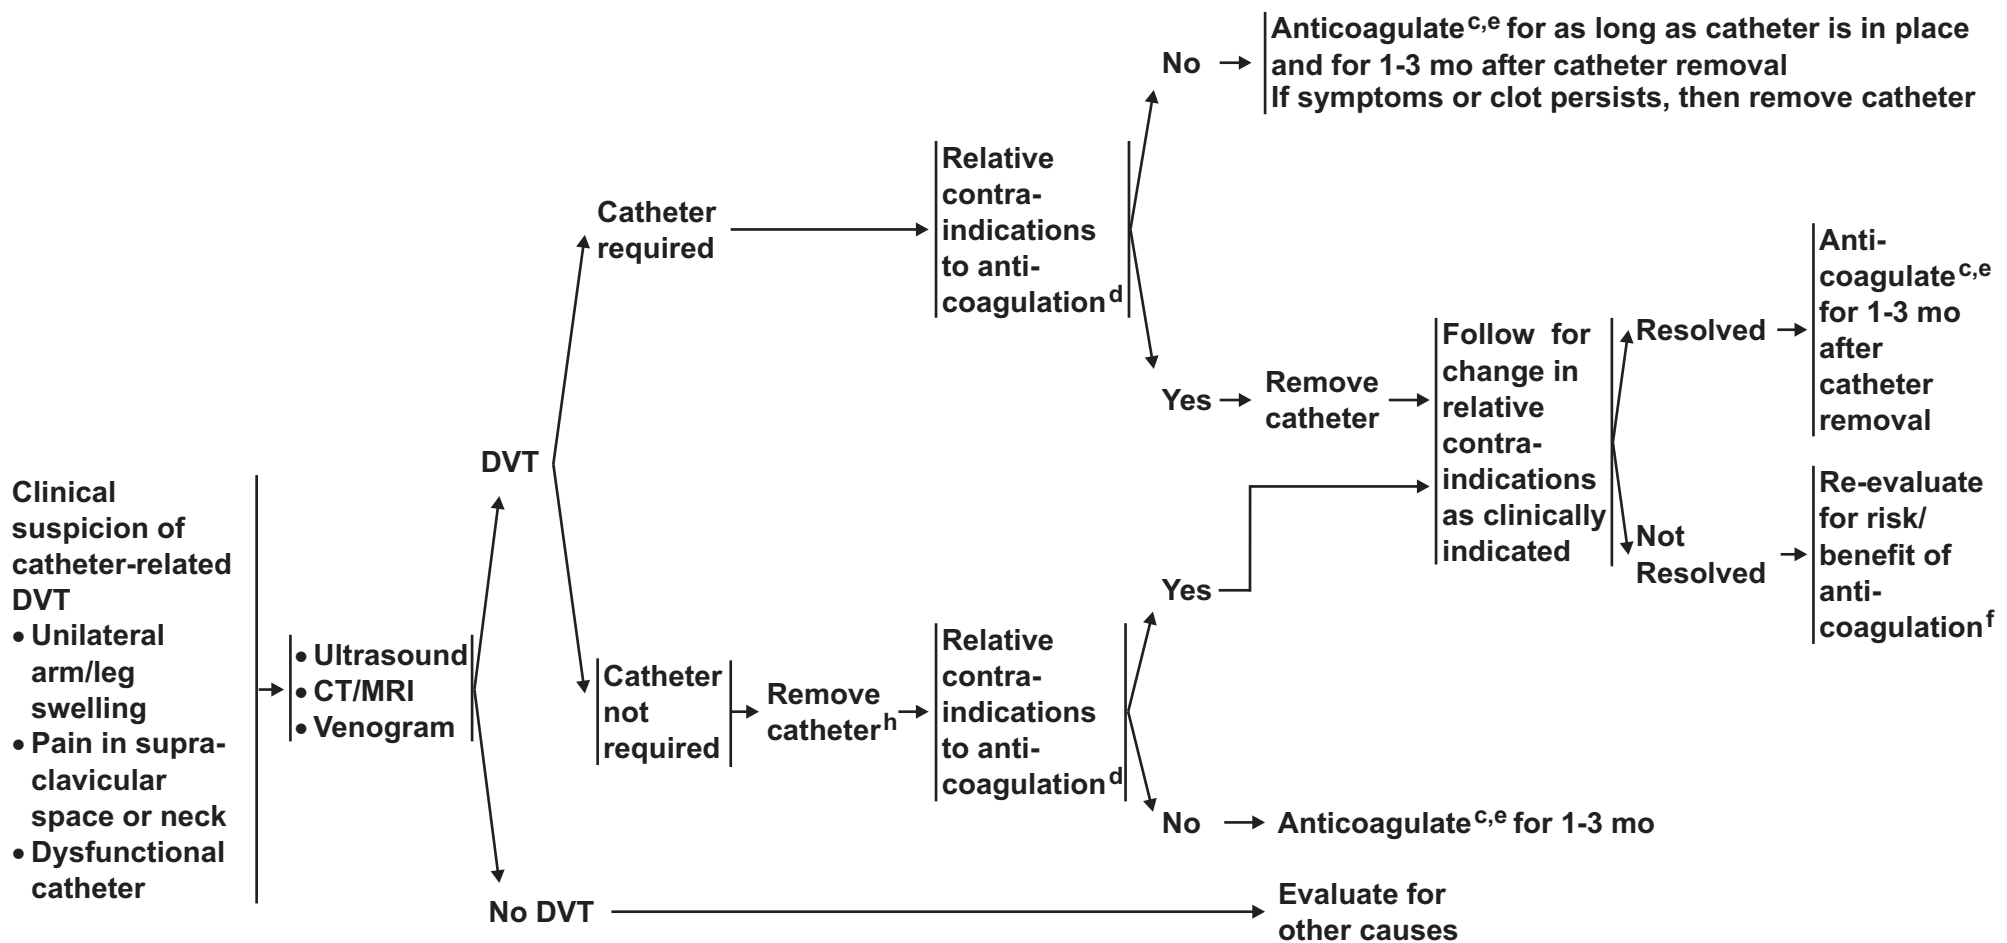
Clinical suspicion of catheter-related DVT
• Unilateral arm/leg swelling
• Pain in supraclavicular space or neck
• Dysfunctional catheter

• Ultrasound
• CT/MRI
• Venogram

DVT

Catheter required

Relative contraindications to anticoagulation$^{d}$

No

Anticoagulate$^{c,e}$ for as long as catheter is in place and for 1-3 mo after catheter removal
If symptoms or clot persists, then remove catheter

Yes

Remove catheter

Follow for change in relative contraindications as clinically indicated

Resolved

Anticoagulate$^{c,e}$ for 1-3 mo after catheter removal

Not Resolved

Re-evaluate for risk/ benefit of anticoagulation$^{f}$

Catheter not required

Remove catheter$^{h}$

Relative contraindications to anticoagulation$^{d}$

Yes

No

Anticoagulate$^{c,e}$ for 1-3 mo

No DVT

Evaluate for other causes